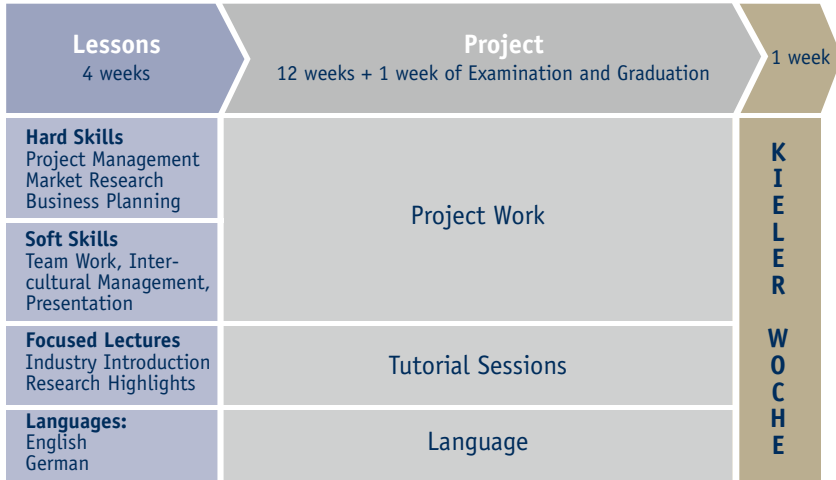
Lessons
4 weeks

Project
12 weeks + 1 week of Examination and Graduation

1 week

Hard Skills
Project Management
Market Research
Business Planning

Soft Skills
Team Work, Intercultural Management, Presentation

Project Work

Focused Lectures
Industry Introduction
Research Highlights

Tutorial Sessions

Languages:
English
German

Language

KIELER WOCHE